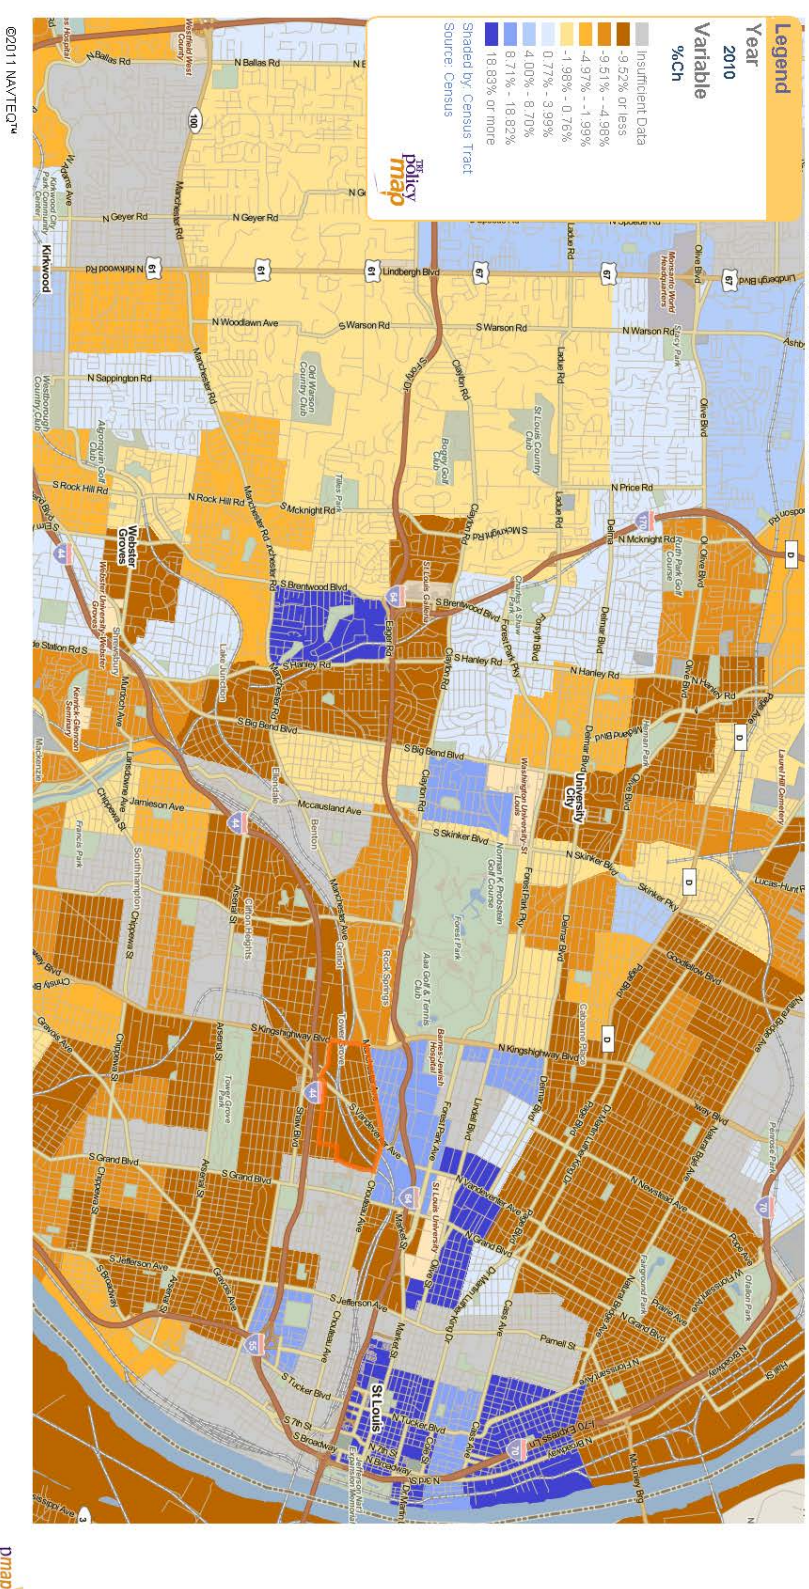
Legend
Year
2010
Variable
%Ch

Insufficient Data
-9.52% or less
-9.51% - -4.98%
-4.97% - -1.99%
-1.98% - 0.76%
0.77% - 3.99%
4.00% - 8.70%
8.71% - 18.82%
18.83% or more

Shaded by: Census Tract
Source: Census

the policy map

©2011 NAVTEQ™

N Ballas Rd
N Geyer Rd
Kirkwood
N Kirkwood Rd
Lindbergh Blvd
N Woodlawn Ave
S Warson Rd
N Warson Rd
N Sappington Rd
Manchester Rd
Old Warson Country Club
Clayton Rd
St Louis Country Club
Ladue Rd
Olive Blvd
N Price Rd
S Rock Hill Rd
N Rock Hill Rd
S Mcknight Rd
N Mcknight Rd
Webster Groves
S Brentwood Blvd
Eager Rd
S Hanley Rd
N Hanley Rd
Forest Park Pkwy
Delmar Blvd
S Big Bend Blvd
University City
Mccausland Ave
S Skinker Blvd
N Skinker Blvd
Skinker Pky
Forest Park
Jamieson Ave
Chippewa St
Arsenal St
Clifton Heights
Manchester Ave
Kingshighway Blvd
N Kingshighway Blvd
Barnes-Jewish Hospital
Tower Grove Park
Lindell Blvd
S Grand Blvd
N Grand Blvd
St Louis University
S Jefferson Ave
N Jefferson Ave
Market St
Cass Ave
Parnell St
St Louis
S Tucker Blvd
N Tucker Blvd
S 7th St
S Broadway
N Broadway
Natural Bridge Ave
Goodfellow Blvd
Page Blvd
Newstead Ave
N Florissant Ave
Lucas-Hunt Rd
Laurel Hill Cemetery
Gravois Ave
S Kingshighway Blvd
Shaw Blvd
Chouteau Ave
Vandeventer Ave
Dr Martin Luther King Dr
Olive St
100
61
67
64
44
55
70
170
D